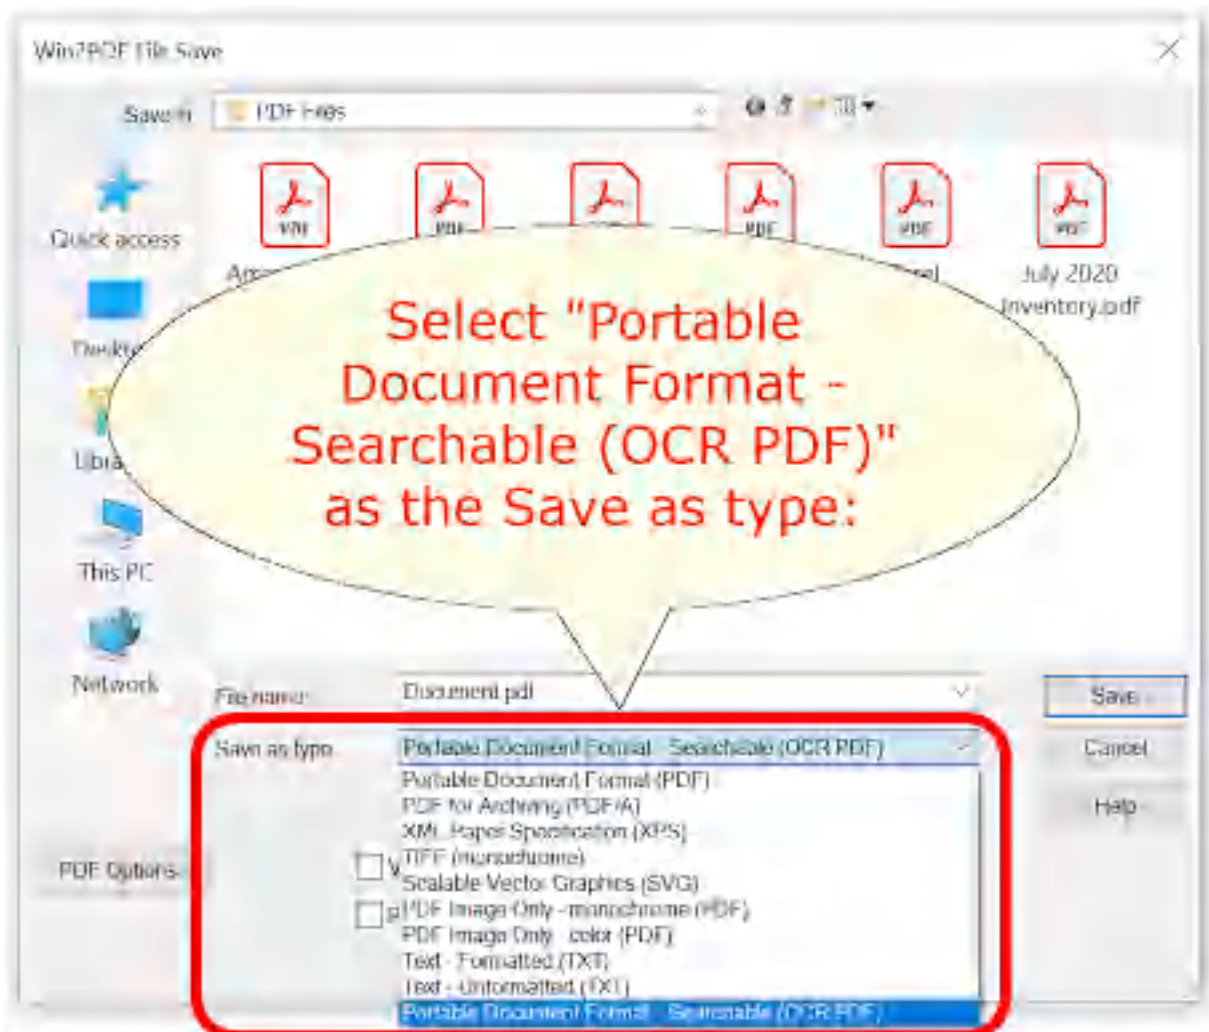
Win2PDF File Save

Save in: PDF Files

Quick access

Desktop

Libraries

This PC

Network

PDF PDF PDF PDF PDF PDF

July 2020 Inventory.pdf

Select "Portable Document Format - Searchable (OCR PDF)" as the Save as type:

File name: Document.pdf

Save as type: Portable Document Format - Searchable (OCR PDF)

Portable Document Format (PDF)
PDF for Archiving (PDF/A)
XML Paper Specification (XPS)
TIFF (monochrome)
Scalable Vector Graphics (SVG)
PDF Image Only - monochrome (PDF)
PDF Image Only - color (PDF)
Text - Formatted (TXT)
Text - Unformatted (TXT)
Portable Document Format - Searchable (OCR PDF)

Save

Cancel

Help

PDF Options